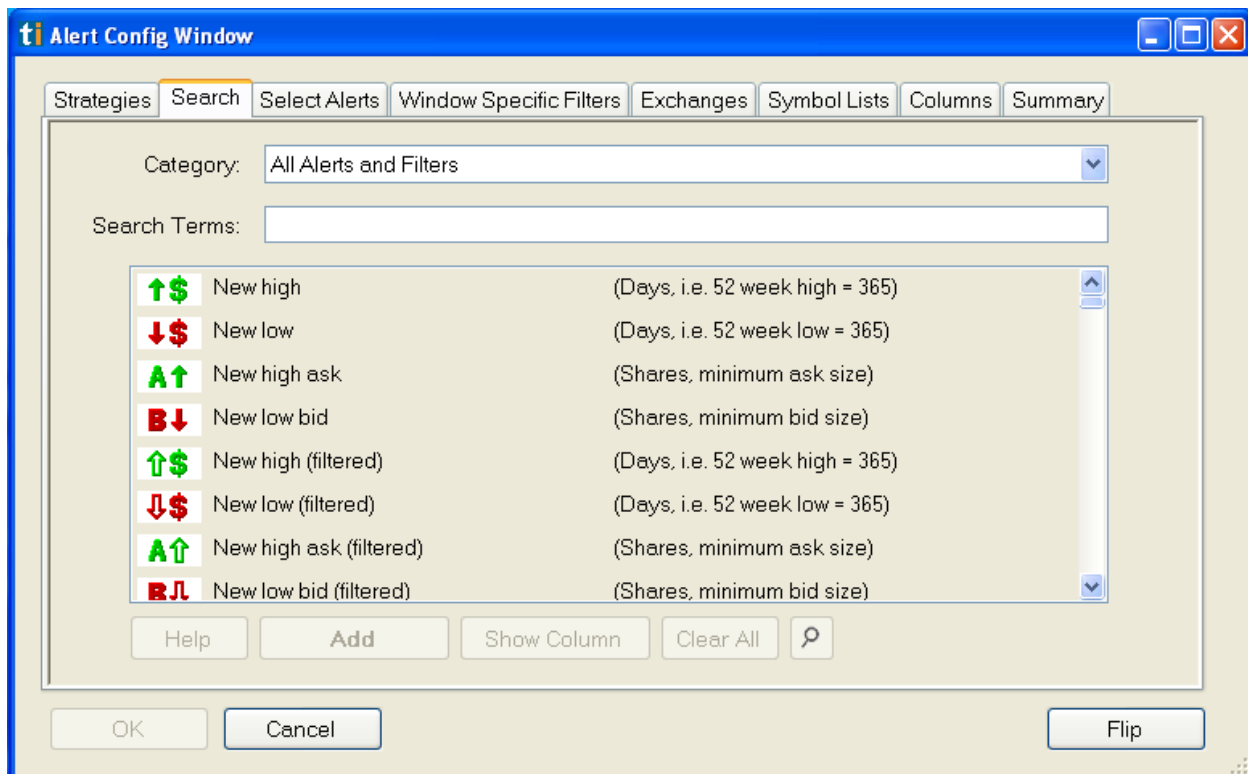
ti Alert Config Window

Strategies | Search | Select Alerts | Window Specific Filters | Exchanges | Symbol Lists | Columns | Summary

Category: All Alerts and Filters

Search Terms:

| | | |
|---|---|---|
| ↑$ | New high | (Days, i.e. 52 week high = 365) |
| ↓$ | New low | (Days, i.e. 52 week low = 365) |
| A↑ | New high ask | (Shares, minimum ask size) |
| B↓ | New low bid | (Shares, minimum bid size) |
| ⇧$ | New high (filtered) | (Days, i.e. 52 week high = 365) |
| ⇩$ | New low (filtered) | (Days, i.e. 52 week low = 365) |
| A⇧ | New high ask (filtered) | (Shares, minimum ask size) |
| B⇩ | New low bid (filtered) | (Shares, minimum bid size) |

Help | Add | Show Column | Clear All

OK | Cancel | Flip